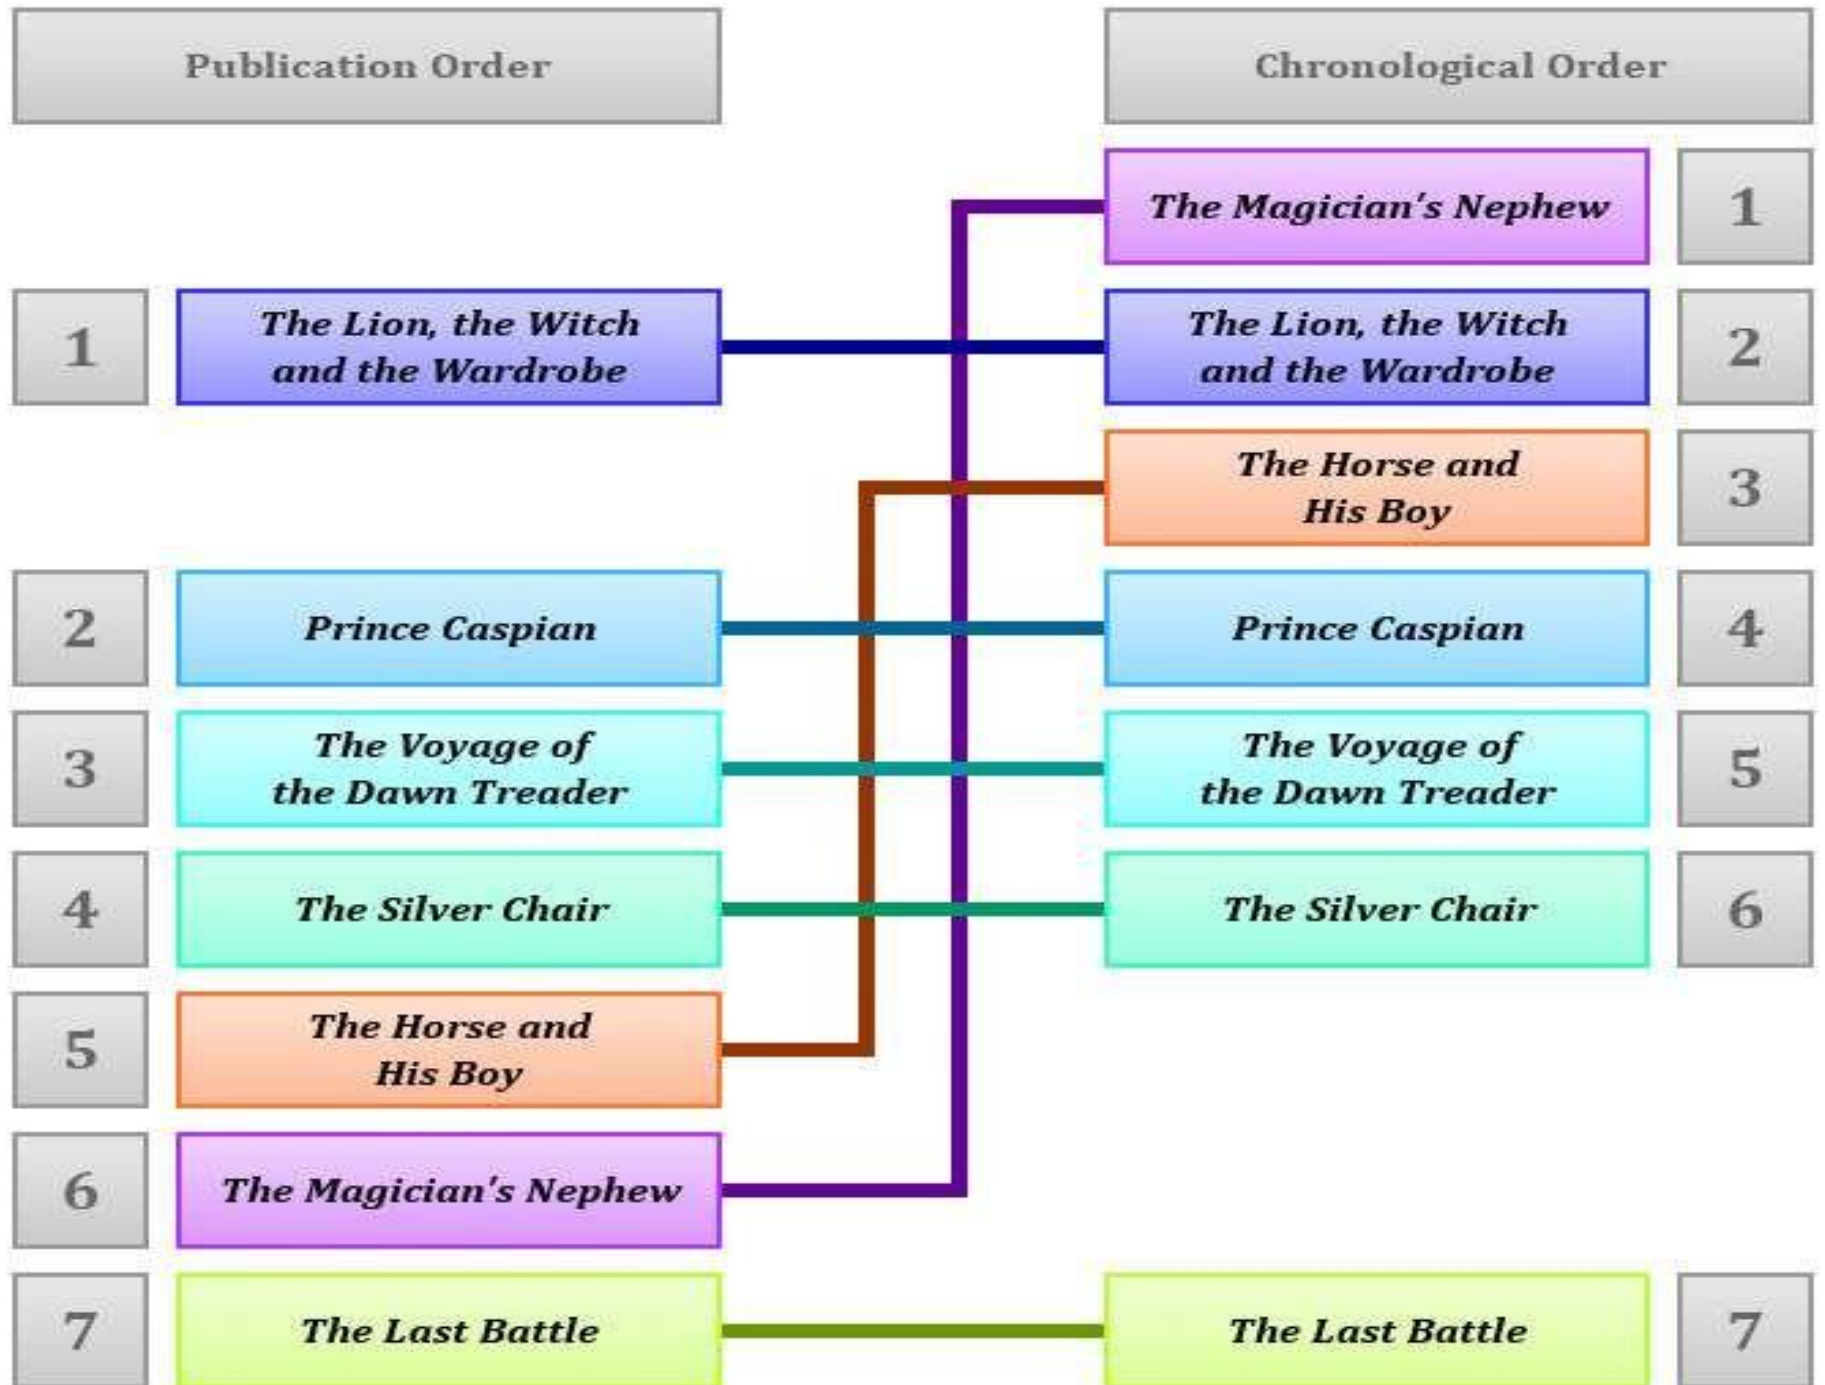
Publication Order

1 The Lion, the Witch and the Wardrobe

2 Prince Caspian

3 The Voyage of the Dawn Treader

4 The Silver Chair

5 The Horse and His Boy

6 The Magician's Nephew

7 The Last Battle

Chronological Order

The Magician's Nephew 1

The Lion, the Witch and the Wardrobe 2

The Horse and His Boy 3

Prince Caspian 4

The Voyage of the Dawn Treader 5

The Silver Chair 6

The Last Battle 7